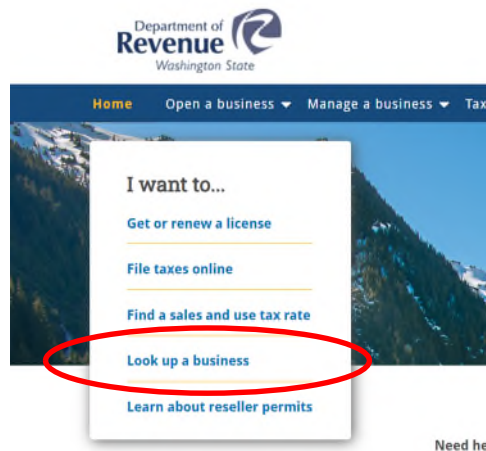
Department of
Revenue
Washington State

Home Open a business Manage a business Tax

I want to...

Get or renew a license

File taxes online

Find a sales and use tax rate

Look up a business

Learn about reseller permits

Need he